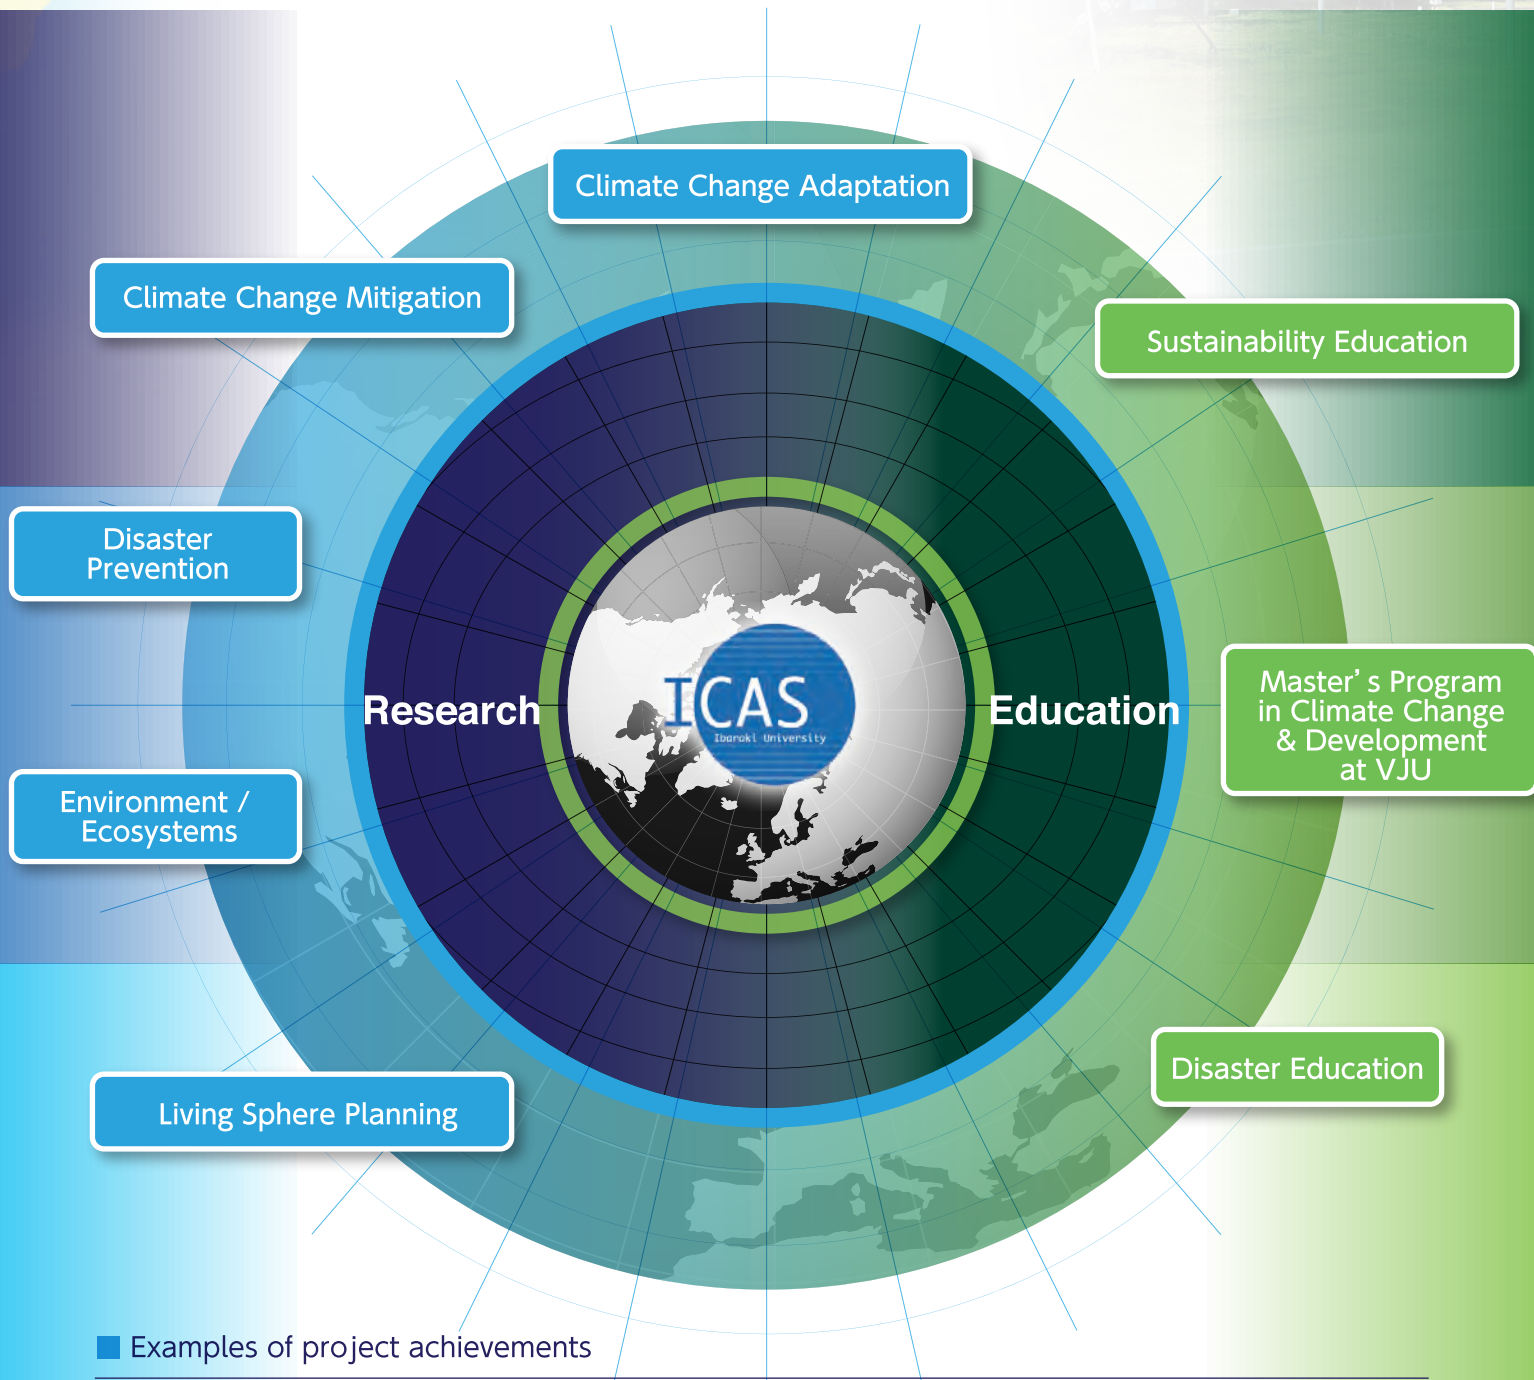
Climate Change Adaptation

Climate Change Mitigation

Sustainability Education

Disaster Prevention

Research

ICAS
Ibaraki University

Education

Master’ s Program in Climate Change & Development at VJU

Environment / Ecosystems

Disaster Education

Living Sphere Planning

Examples of project achievements